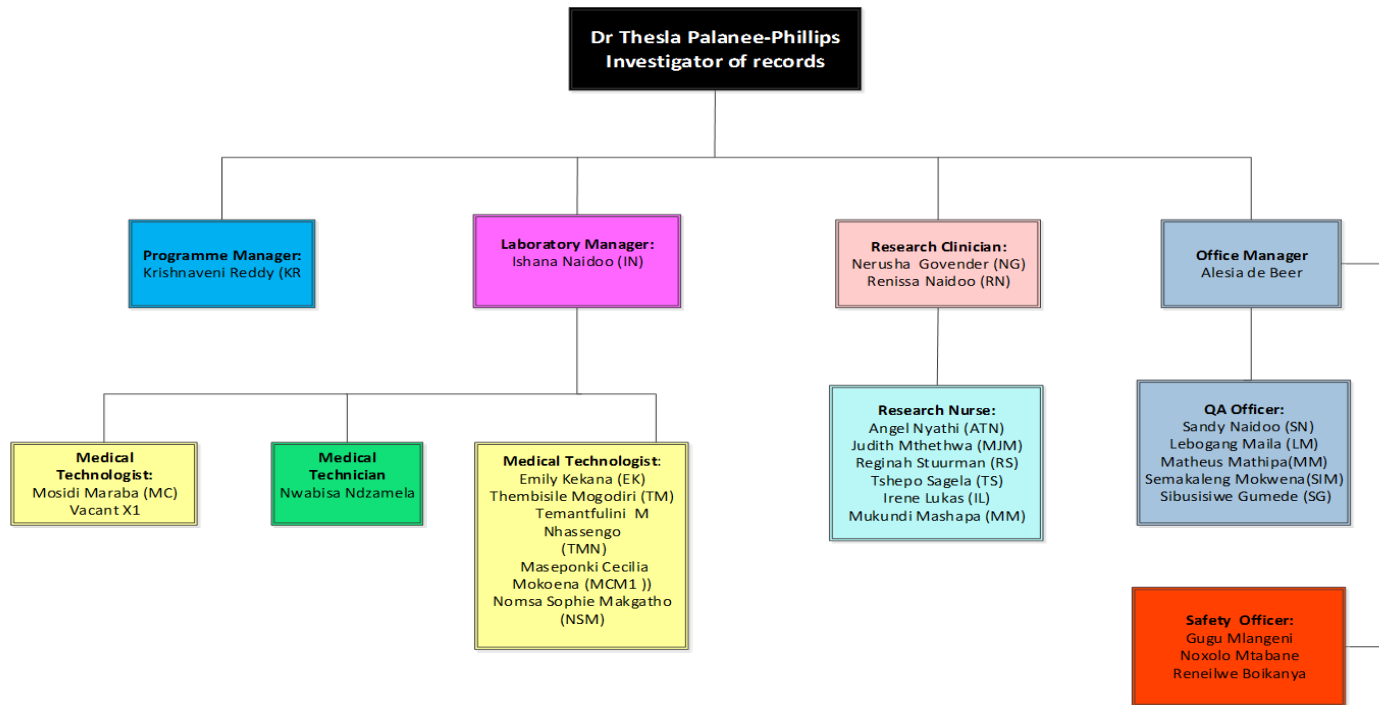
Dr Thesla Palanee-Phillips
Investigator of records

Programme Manager:
Krishnaveni Reddy (KR

Laboratory Manager:
Ishana Naidoo (IN)

Research Clinician:
Nerusha Govender (NG)
Renissa Naidoo (RN)

Office Manager
Alesia de Beer

Medical Technologist:
Mosidi Maraba (MC)
Vacant X1

Medical Technician
Nwabisa Ndzamela

Medical Technologist:
Emily Kekana (EK)
Thembisile Mogodiri (TM)
Temantfulini M Nhassengo (TMN)
Maseponki Cecilia Mokoena (MCM1 ))
Nomsa Sophie Makgatho (NSM)

Research Nurse:
Angel Nyathi (ATN)
Judith Mthethwa (MJM)
Reginah Stuurman (RS)
Tshepo Sagela (TS)
Irene Lukas (IL)
Mukundi Mashapa (MM)

QA Officer:
Sandy Naidoo (SN)
Lebogang Maila (LM)
Matheus Mathipa(MM)
Semakaleng Mokwena(SIM)
Sibusisiwe Gumede (SG)

Safety Officer:
Gugu Mlangeni
Noxolo Mtabane
Reneilwe Boikanya